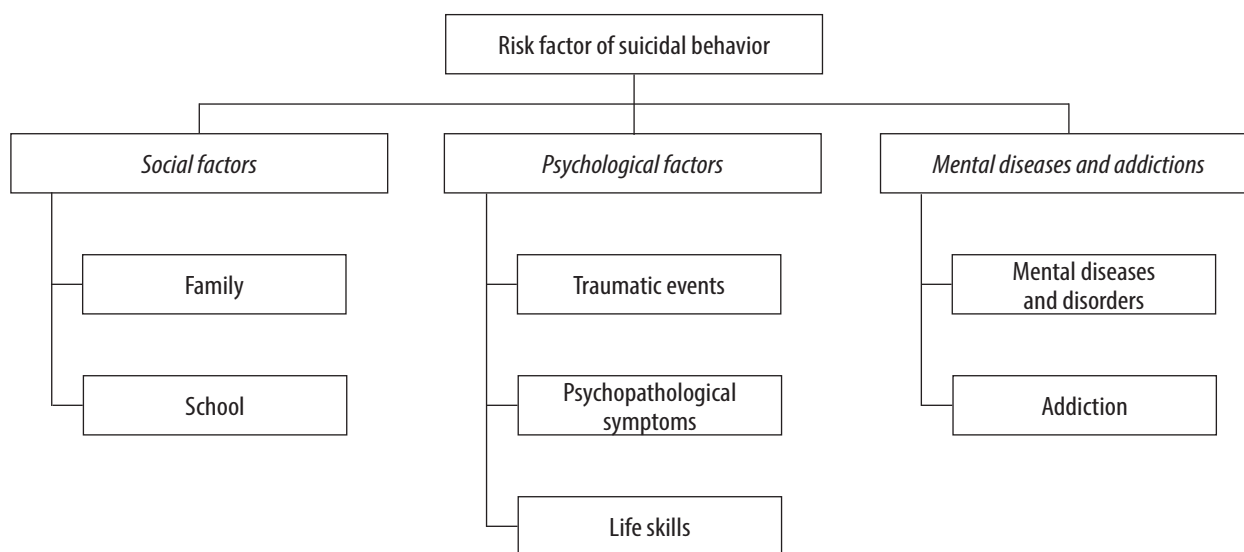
Risk factor of suicidal behavior

Social factors

Family

School

Psychological factors

Traumatic events

Psychopathological symptoms

Life skills

Mental diseases and addictions

Mental diseases and disorders

Addiction